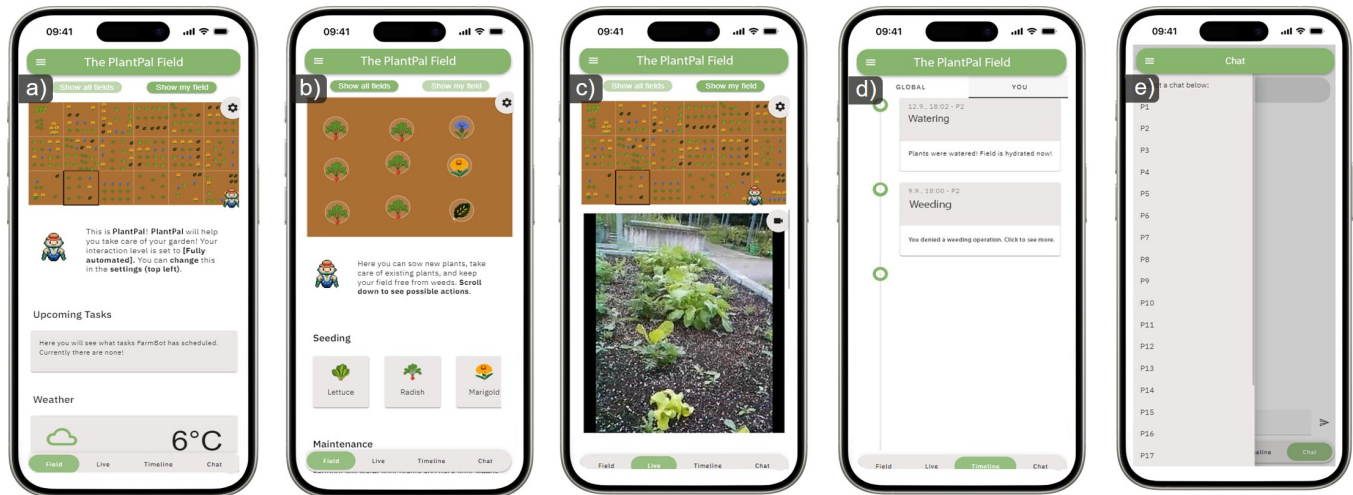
09:41

The PlantPal Field

a)

Show all fields

Show my field

This is **PlantPal**! **PlantPal** will help you take care of your garden! Your interaction level is set to **[Fully automated]**. You can **change** this in the **settings (top left)**.

Upcoming Tasks

Here you will see what tasks FarmBot has scheduled. Currently there are none!

Weather

6°C

Field Live Timeline Chat

09:41

The PlantPal Field

b)

Show all fields

Show my field

Here you can sow new plants, take care of existing plants, and keep your field free from weeds. **Scroll down to see possible actions.**

Seeding

Lettuce

Radish

Marigold

Maintenance

Field Live Timeline Chat

09:41

The PlantPal Field

c)

Show all fields

Show my field

Field Live Timeline Chat

09:41

The PlantPal Field

d)

GLOBAL

YOU

12.9., 18:02 - P2

Watering

Plants were watered! Field is hydrated now!

9.9., 18:00 - P2

Weeding

You denied a weeding operation. Click to see more.

Field Live Timeline Chat

09:41

Chat

e)

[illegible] a chat below:

P1

P2

P3

P4

P5

P6

P7

P8

P9

P10

P11

P12

P13

P14

P15

P16

P17

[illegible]line

Chat